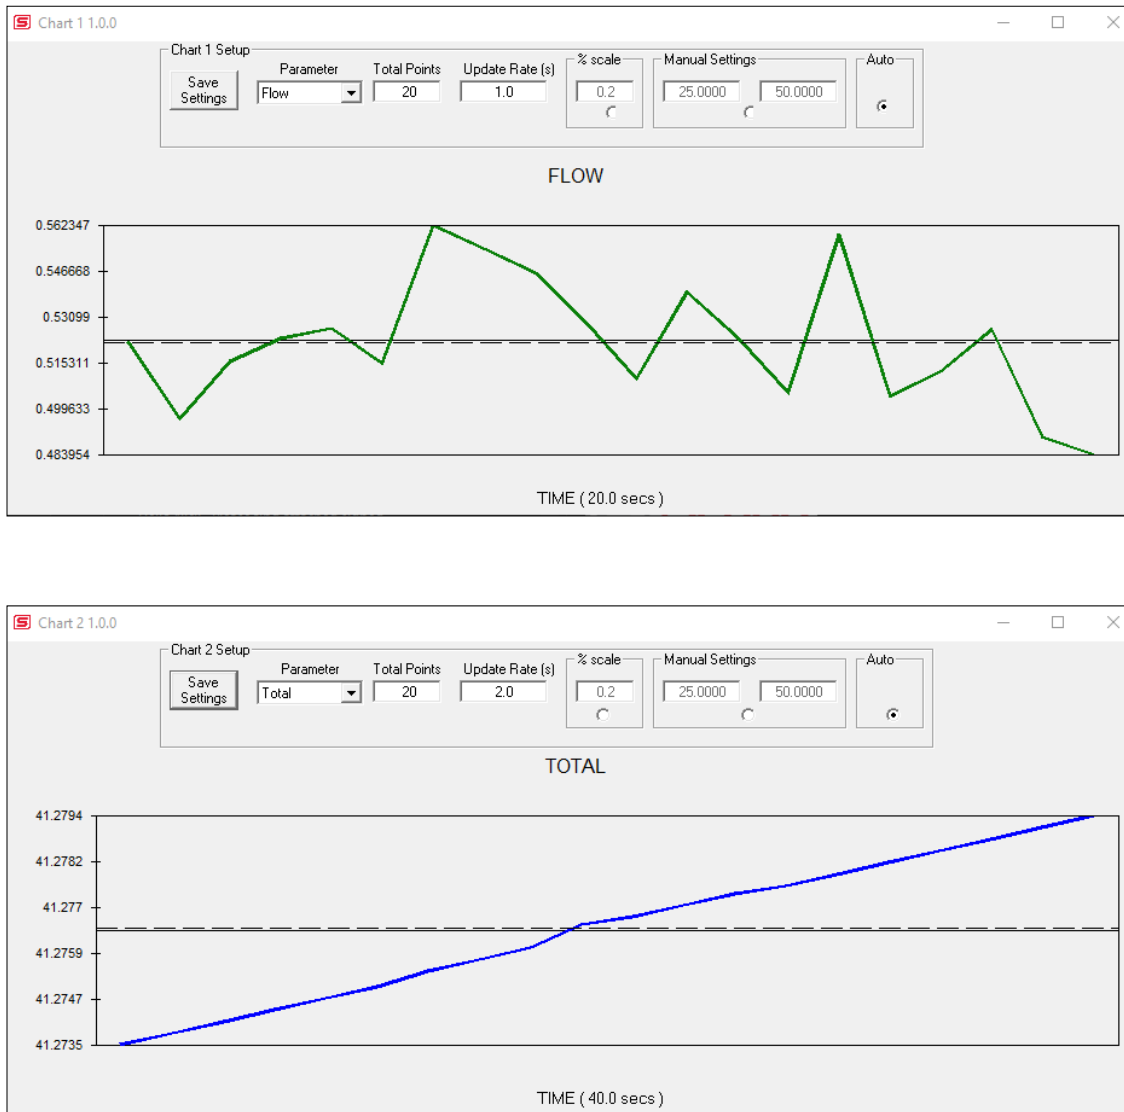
Chart 1 1.0.0

Chart 1 Setup

Save Settings

Parameter
Flow

Total Points
20

Update Rate (s)
1.0

% scale
0.2

Manual Settings
25.0000
50.0000

Auto

FLOW

0.562347
0.546668
0.53099
0.515311
0.499633
0.483954

TIME ( 20.0 secs )

Chart 2 1.0.0

Chart 2 Setup

Save Settings

Parameter
Total

Total Points
20

Update Rate (s)
2.0

% scale
0.2

Manual Settings
25.0000
50.0000

Auto

TOTAL

41.2794
41.2782
41.277
41.2759
41.2747
41.2735

TIME ( 40.0 secs )